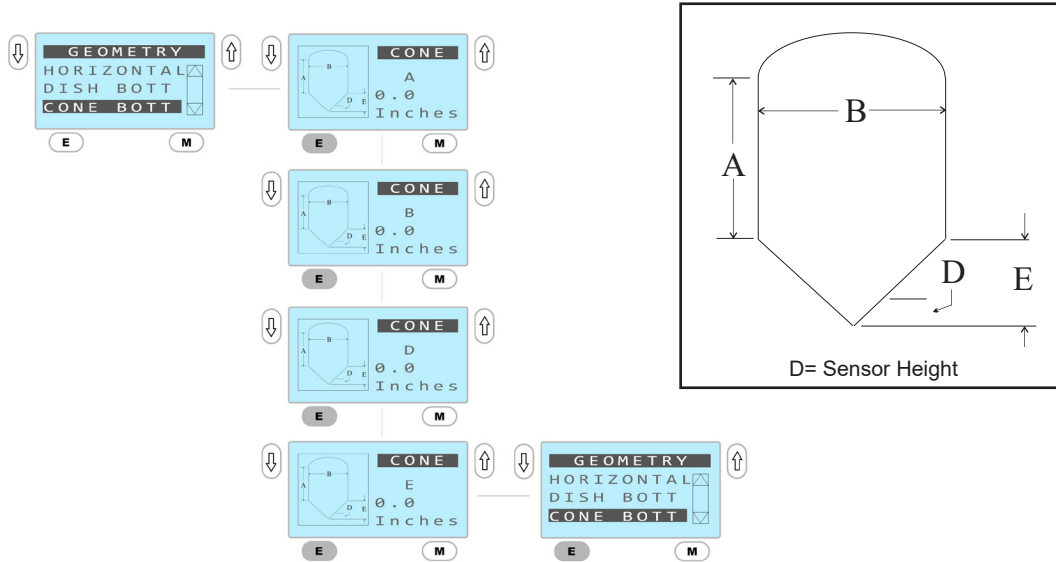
GEOMETRY
HORIZONTAL
DISH BOTT
CONE BOTT
E M

B
A
D E
CONE
A
0.0
Inches
E M

B
A
D E
CONE
B
0.0
Inches
E M

B
A
D E
CONE
D
0.0
Inches
E M

B
A
D E
CONE
E
0.0
Inches
E M

GEOMETRY
HORIZONTAL
DISH BOTT
CONE BOTT
E M

B
A
D
E
D= Sensor Height